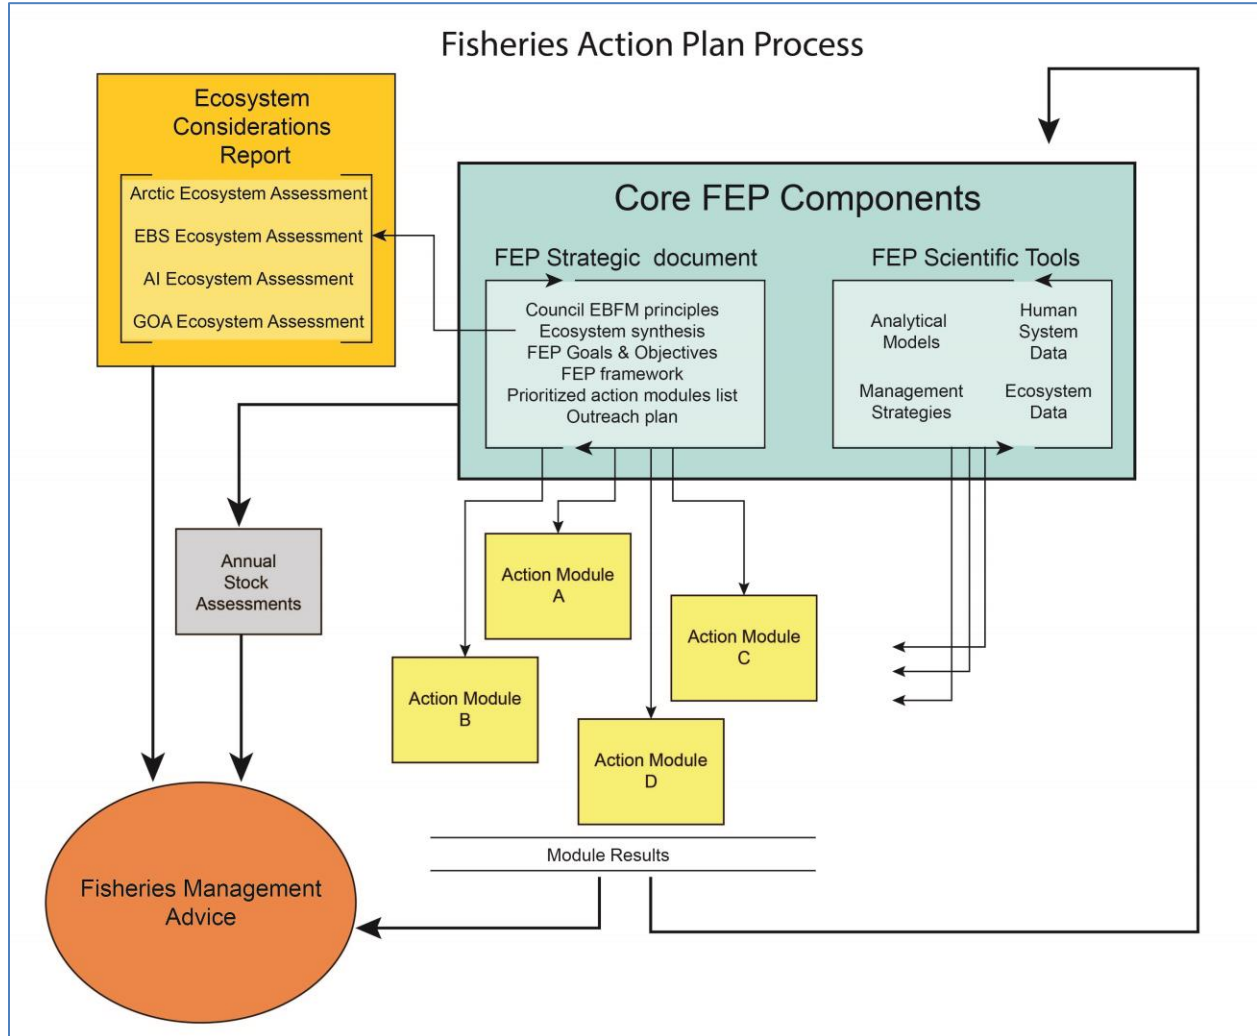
Fisheries Action Plan Process

Ecosystem Considerations Report

Arctic Ecosystem Assessment

EBS Ecosystem Assessment

AI Ecosystem Assessment

GOA Ecosystem Assessment

Core FEP Components

FEP Strategic document

Council EBFM principles
Ecosystem synthesis
FEP Goals & Objectives
FEP framework
Prioritized action modules list
Outreach plan

FEP Scientific Tools

Analytical Models

Human System Data

Management Strategies

Ecosystem Data

Annual Stock Assessments

Action Module A

Action Module B

Action Module C

Action Module D

Module Results

Fisheries Management Advice